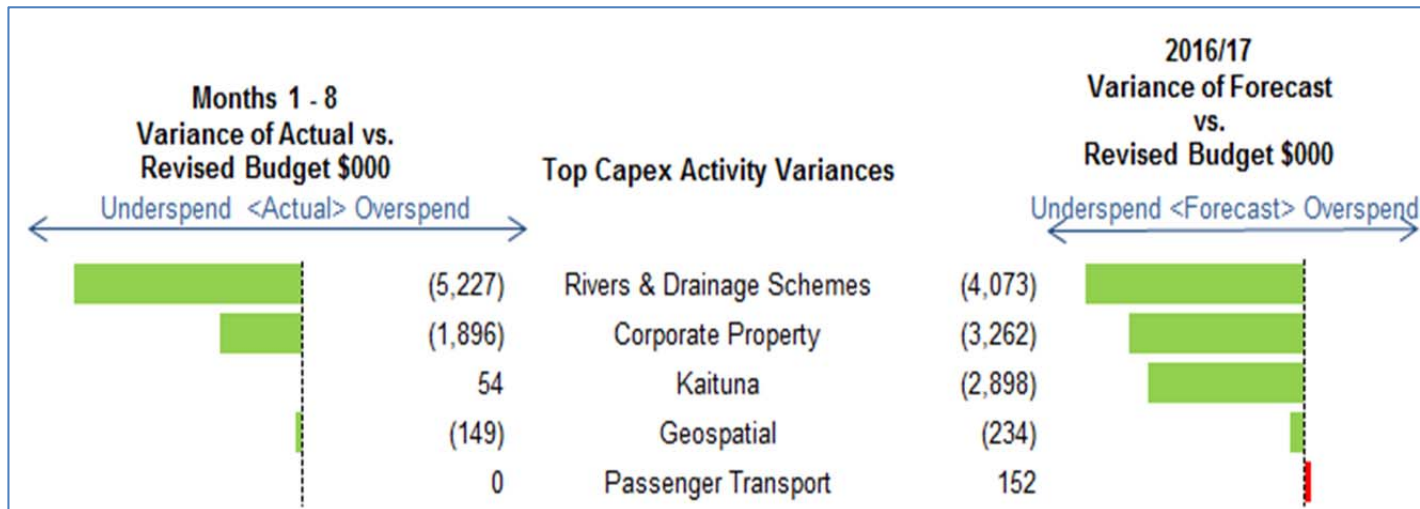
Months 1 - 8
Variance of Actual vs.
Revised Budget $000

Underspend <Actual> Overspend

Top Capex Activity Variances

2016/17
Variance of Forecast
vs.
Revised Budget $000

Underspend <Forecast> Overspend

| Actual | Activity | Forecast |
|---|---|---|
| (5,227) | Rivers & Drainage Schemes | (4,073) |
| (1,896) | Corporate Property | (3,262) |
| 54 | Kaituna | (2,898) |
| (149) | Geospatial | (234) |
| 0 | Passenger Transport | 152 |